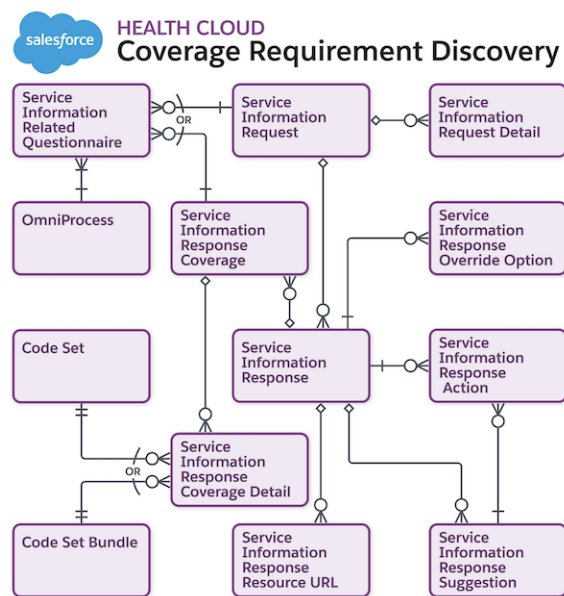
salesforce

HEALTH CLOUD

Coverage Requirement Discovery

Service Information Related Questionnaire

OR

Service Information Request

Service Information Request Detail

OmniProcess

Service Information Response Coverage

Service Information Response Override Option

Code Set

Service Information Response

Service Information Response Action

OR

Service Information Response Coverage Detail

Code Set Bundle

Service Information Response Resource URL

Service Information Response Suggestion